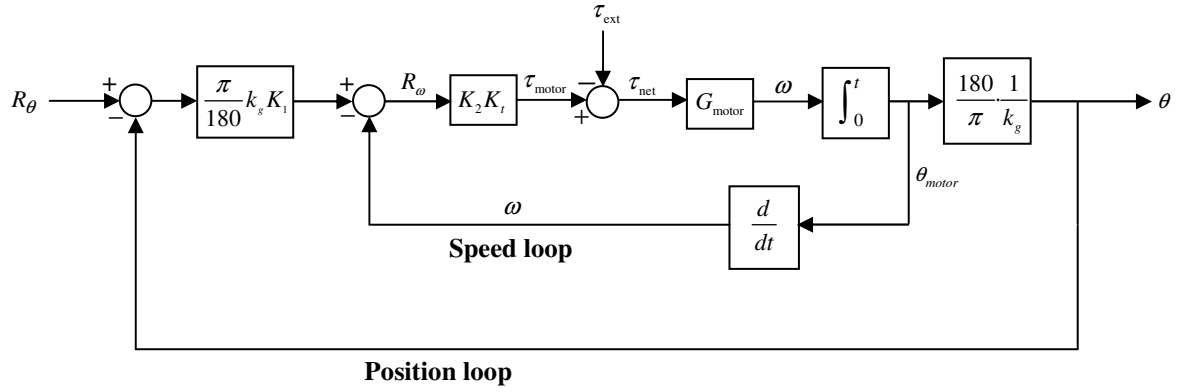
$\tau_{\text{ext}}$

$R_\theta$ + − $\frac{\pi}{180}k_g K_1$ + − $R_\omega$ $K_2 K_t$ $\tau_{\text{motor}}$ − + $\tau_{\text{net}}$ $G_{\text{motor}}$ $\omega$ $\int_0^t$ $\frac{180}{\pi}\cdot\frac{1}{k_g}$ $\theta$

$\theta_{motor}$

$\omega$ $\frac{d}{dt}$

**Speed loop**

**Position loop**